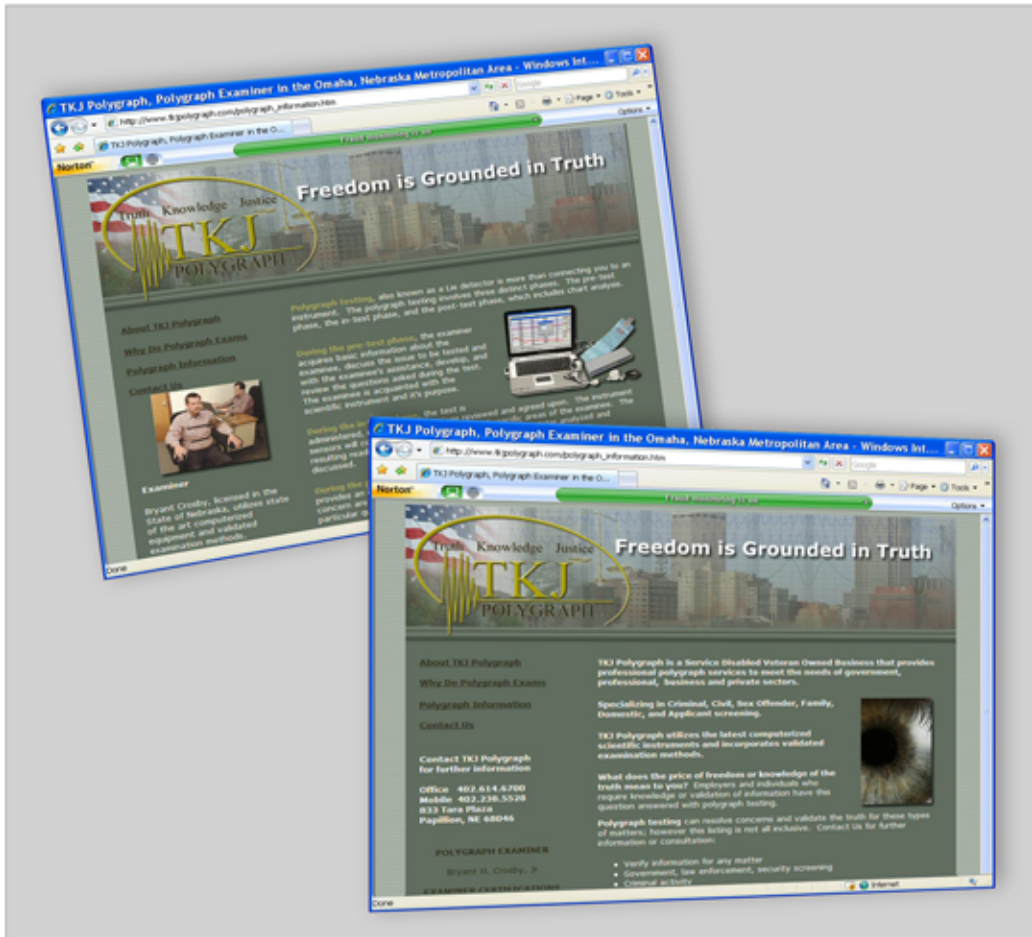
TKJ Polygraph, Polygraph Examiner in the Omaha, Nebraska Metropolitan Area - Windows Int...

http://www.tkjpolygraph.com/polygraph_information.htm

TKJ Polygraph, Polygraph Examiner in the O...

Norton

Page Tools

Options

Freedom is Grounded in Truth

Truth Knowledge Justice

TKJ

POLYGRAPH

About TKJ Polygraph

Why Do Polygraph Exams

Polygraph Information

Contact Us

Examiner

Bryant Crosby, licensed in the State of Nebraska, utilizes state of the art computerized equipment and validated examination methods.

Polygraph testing, also known as a Lie detector is more than connecting you to an instrument. The polygraph testing involves three distinct phases. The pre-test phase, the in-test phase, and the post-test phase, which includes chart analysis.

During the pre-test phase, the examiner acquires basic information about the examinee, discuss the issue to be tested and with the examinee's assistance, develop, and review the questions asked during the test. The examinee is acquainted with the scientific instrument and it's purpose.

During the in-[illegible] the test is administered, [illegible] reviewed and agreed upon. The instrument sensors will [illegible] areas of the examinee. The resulting rea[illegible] analyzed and discussed.

During the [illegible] provides an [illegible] concern an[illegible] particular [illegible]

Done

TKJ Polygraph, Polygraph Examiner in the Omaha, Nebraska Metropolitan Area - Windows Int...

http://www.tkjpolygraph.com/polygraph_information.htm

TKJ Polygraph, Polygraph Examiner in the O...

Norton

Page Tools

Options

Freedom is Grounded in Truth

Truth Knowledge Justice

TKJ

POLYGRAPH

About TKJ Polygraph

Why Do Polygraph Exams

Polygraph Information

Contact Us

Contact TKJ Polygraph for further information

Office 402.614.6700
Mobile 402.238.5528
833 Tara Plaza
Papillion, NE 68046

POLYGRAPH EXAMINER

Bryant H. Crosby, Jr

EXAMINER CERTIFICATIONS

TKJ Polygraph is a Service Disabled Veteran Owned Business that provides professional polygraph services to meet the needs of government, professional, business and private sectors.

Specializing in Criminal, Civil, Sex Offender, Family, Domestic, and Applicant screening.

TKJ Polygraph utilizes the latest computerized scientific instruments and incorporates validated examination methods.

What does the price of freedom or knowledge of the truth mean to you? Employers and individuals who require knowledge or validation of information have this question answered with polygraph testing.

Polygraph testing can resolve concerns and validate the truth for these types of matters; however this listing is not all inclusive. Contact Us for further information or consultation:

• Verify information for any matter
• Government, law enforcement, security screening
• Criminal activity

Done

Internet